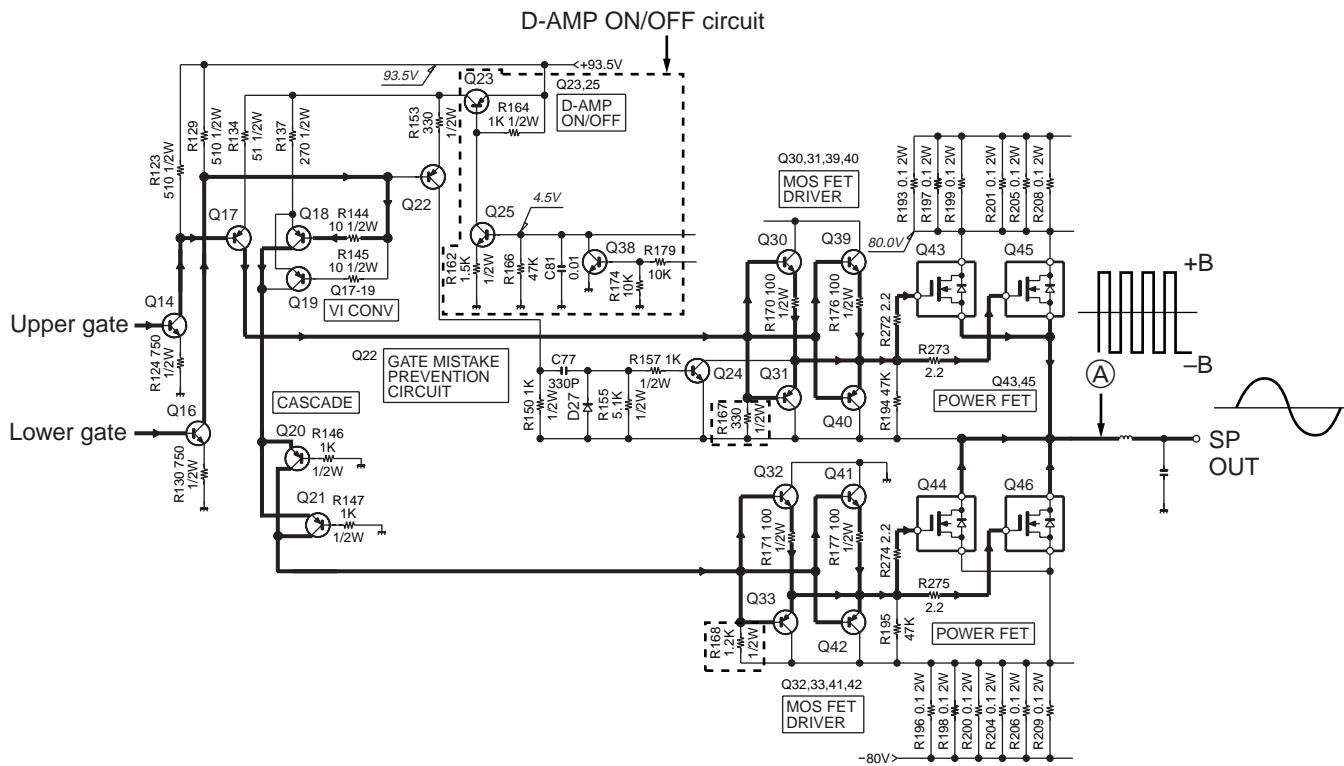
D-AMP ON/OFF circuit

+93.5V
93.5V
Q23
Q23,25
D-AMP ON/OFF
R164 1K 1/2W
R153 330 1/2W
R129 510 1/2W
R134 51 1/2W
R137 270 1/2W
R123 510 1/2W
Q22
Q17
Q18
R144 10 1/2W
R145 10 1/2W
Q19
Q17-19
VI CONV
Q25
4.5V
R162 1.5K 1/2W
R166 47K
C81 0.01
Q38
R179 10K
R174 10K
Q14
Upper gate
R124 750 1/2W
Q16
Lower gate
R130 750 1/2W
Q22
GATE MISTAKE PREVENTION CIRCUIT
CASCADE
C77 330P
R157 1K 1/2W
R150 1K 1/2W
D27
R155 5.1K 1/2W
Q24
R167 330 1/2W
Q20
R146 1K 1/2W
Q21
R147 1K 1/2W
Q30,31,39,40
MOS FET DRIVER
Q30
Q39
R170 100 1/2W
R176 100 1/2W
Q31
Q40
R193 0.1 2W
R197 0.1 2W
R199 0.1 2W
R201 0.1 2W
R205 0.1 2W
R208 0.1 2W
80.0V
Q43
Q45
+B
–B
R272 2.2
R273 2.2
R194 47K
Q43,45
POWER FET
Ⓐ
SP OUT
Q32
Q41
R171 100 1/2W
R177 100 1/2W
Q44
Q46
R274 2.2
R275 2.2
Q33
Q42
R168 1.2K 1/2W
R195 47K
POWER FET
Q32,33,41,42
MOS FET DRIVER
R196 0.1 2W
R198 0.1 2W
R200 0.1 2W
R204 0.1 2W
R206 0.1 2W
R209 0.1 2W
–80V